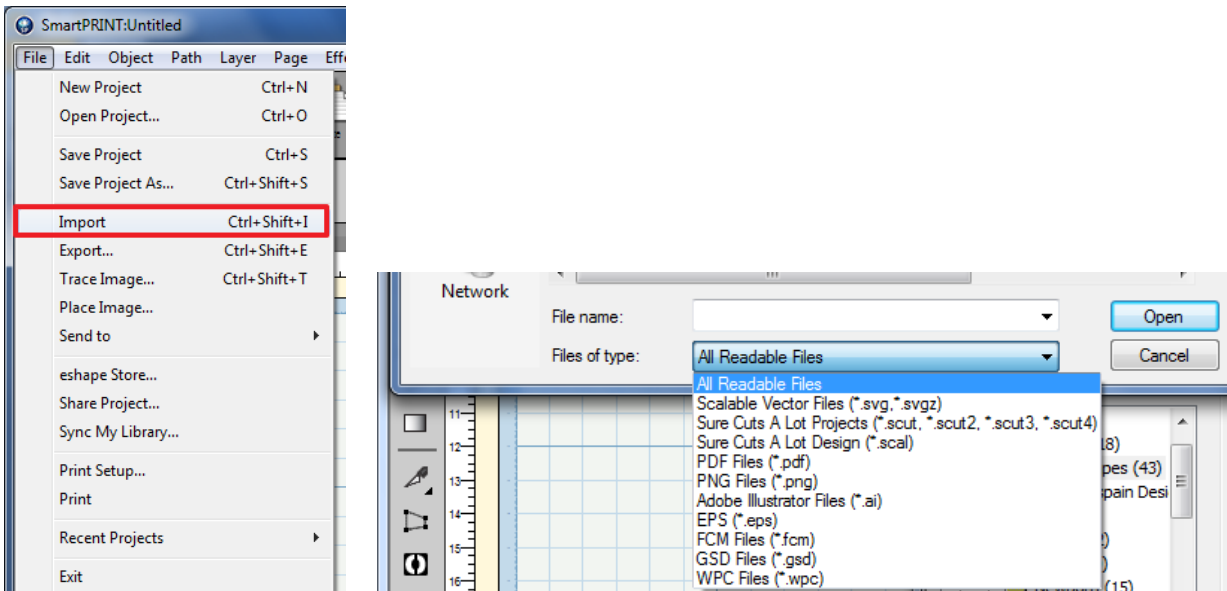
SmartPRINT:Untitled

File Edit Object Path Layer Page Effe

New Project Ctrl+N
Open Project... Ctrl+O
Save Project Ctrl+S
Save Project As... Ctrl+Shift+S
Import Ctrl+Shift+I
Export... Ctrl+Shift+E
Trace Image... Ctrl+Shift+T
Place Image...
Send to
eshape Store...
Share Project...
Sync My Library...
Print Setup...
Print
Recent Projects
Exit

Network

File name:
Files of type: All Readable Files

Open
Cancel

All Readable Files
Scalable Vector Files (*.svg,*.svgz)
Sure Cuts A Lot Projects (*.scut, *.scut2, *.scut3, *.scut4)
Sure Cuts A Lot Design (*.scal)
PDF Files (*.pdf)
PNG Files (*.png)
Adobe Illustrator Files (*.ai)
EPS (*.eps)
FCM Files (*.fcm)
GSD Files (*.gsd)
WPC Files (*.wpc)

11
12
13
14
15
16

18)
pes (43)
pain Desi
(15)